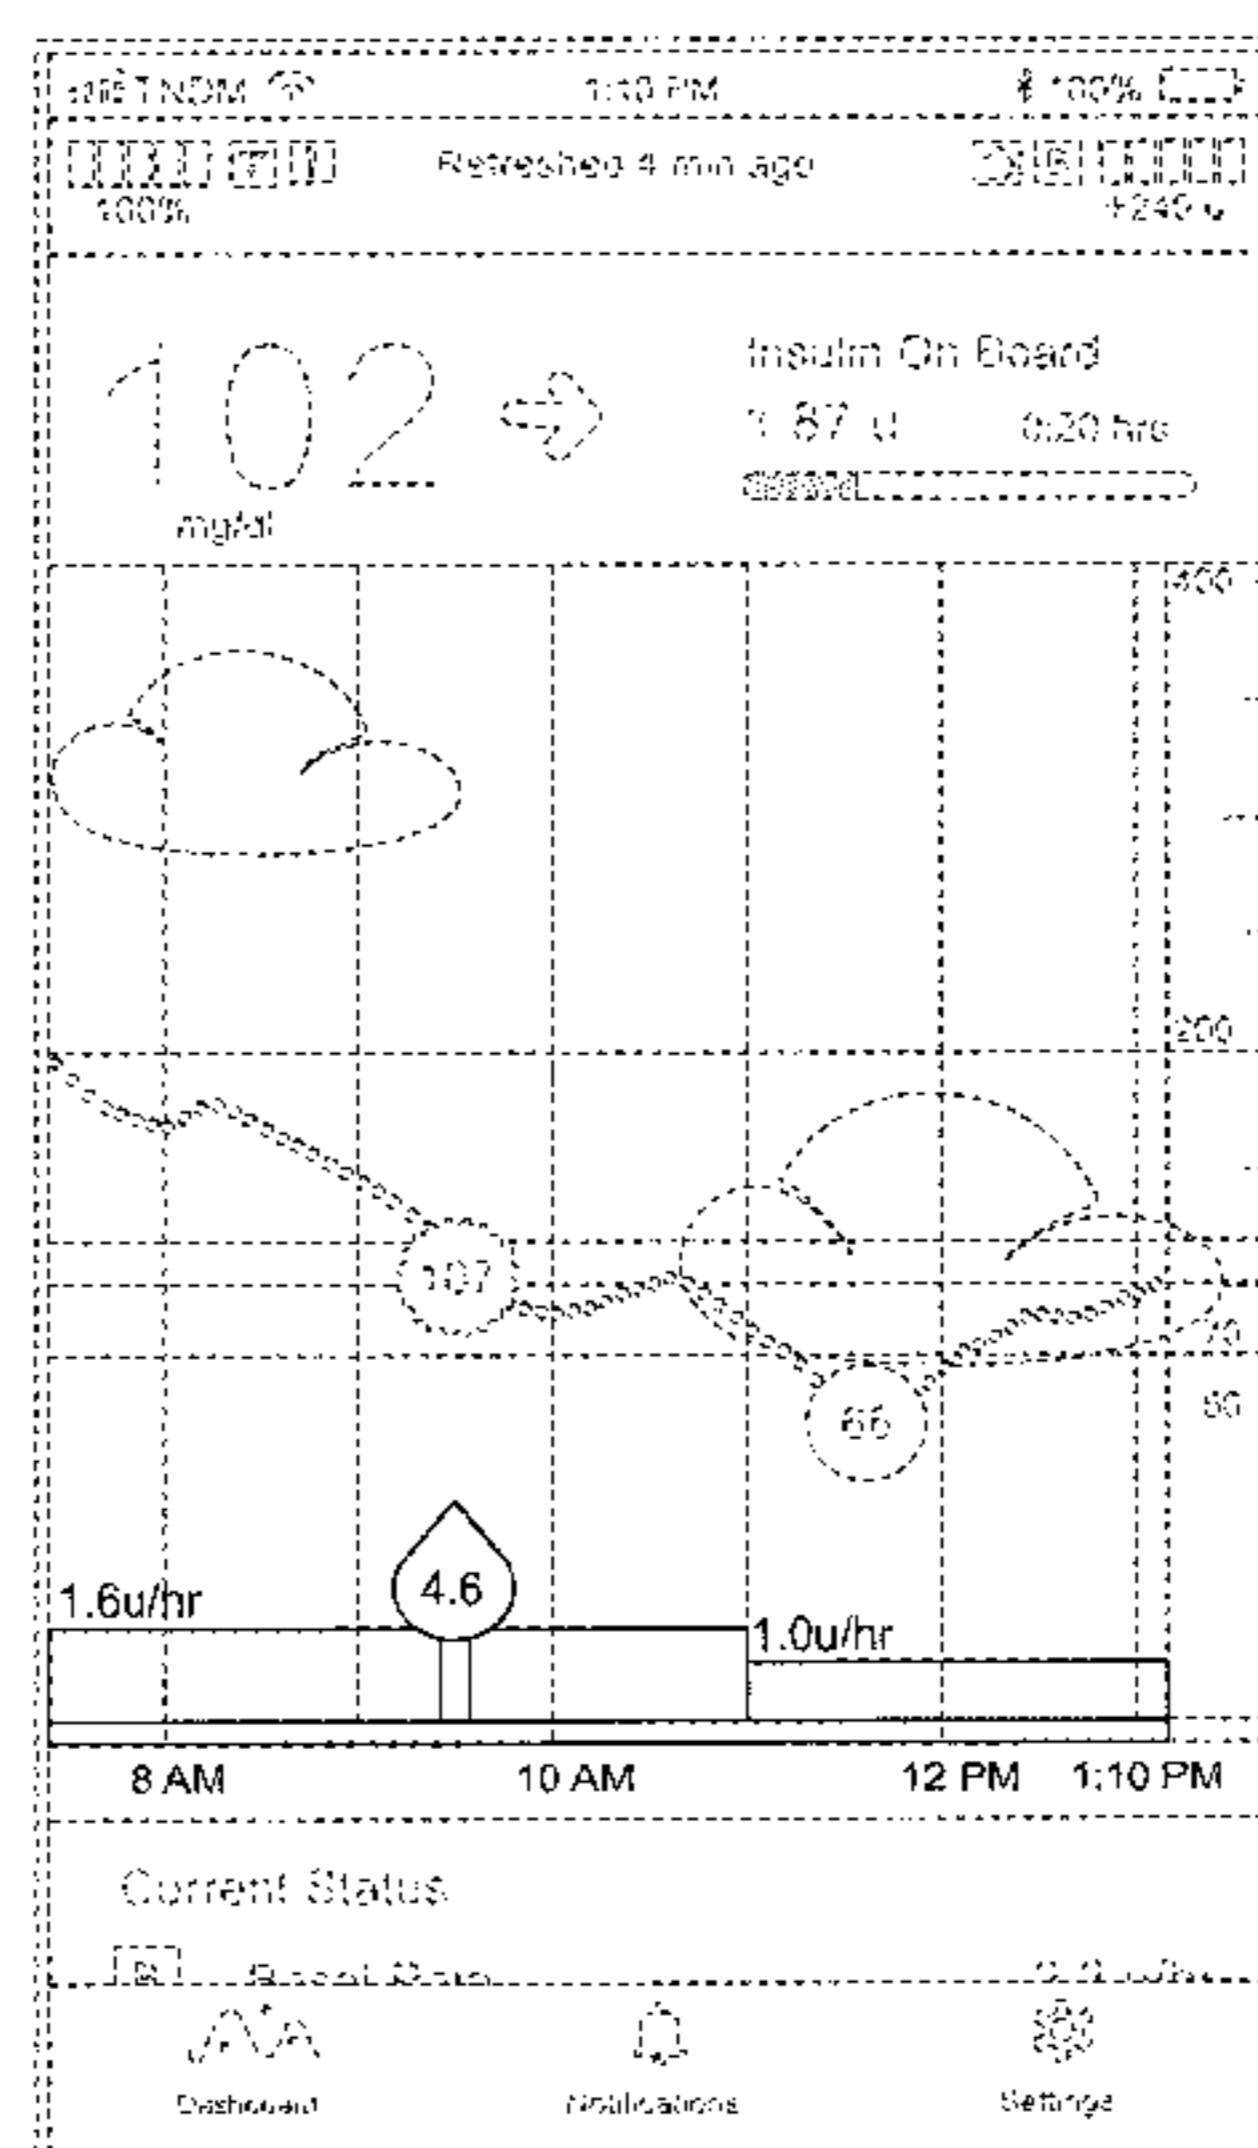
AT&T NOM 1:10 PM 100%

100% Refreshed 4 min ago 240 u

102 mg/dl

Insulin On Board
1.87 u 0:20 hrs

400
200
70
50

107
66

1.6u/hr
4.6
1.0u/hr

8 AM 10 AM 12 PM 1:10 PM

Current Status

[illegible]

Dashboard Notifications Settings